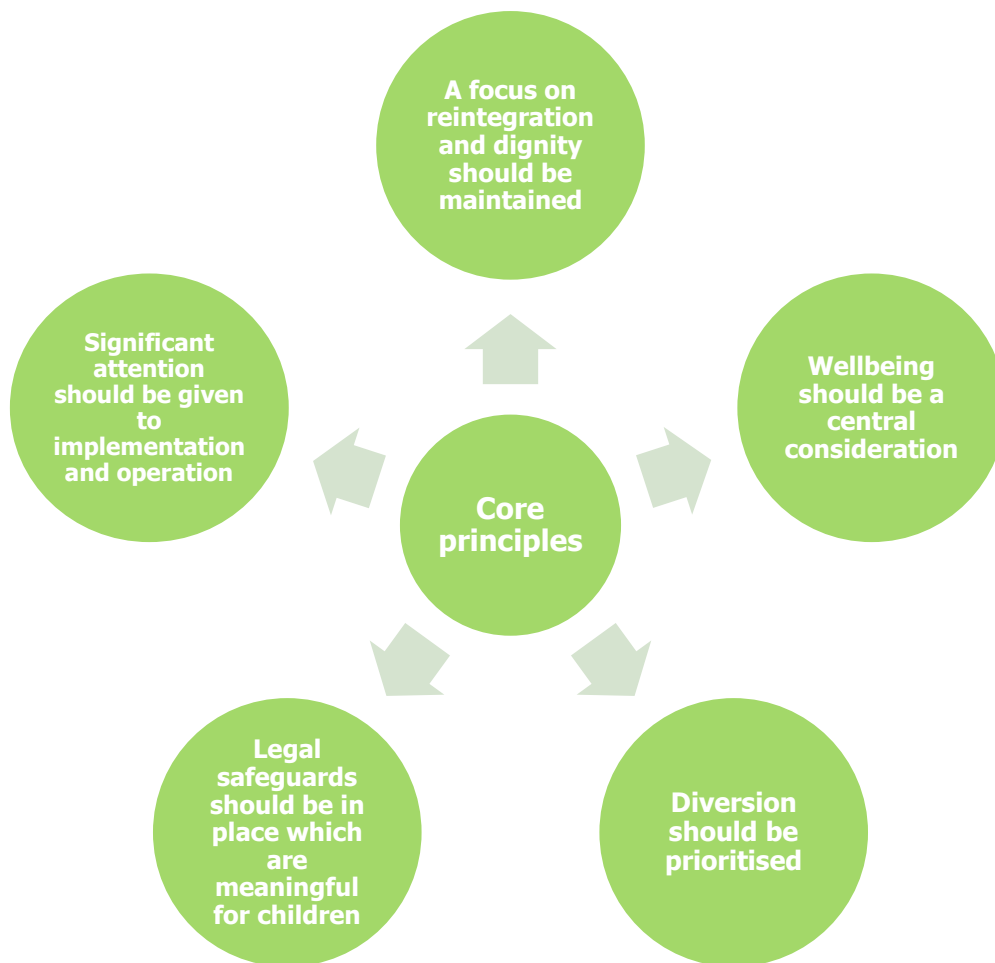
A focus on reintegration and dignity should be maintained

Significant attention should be given to implementation and operation

Core principles

Wellbeing should be a central consideration

Legal safeguards should be in place which are meaningful for children

Diversion should be prioritised